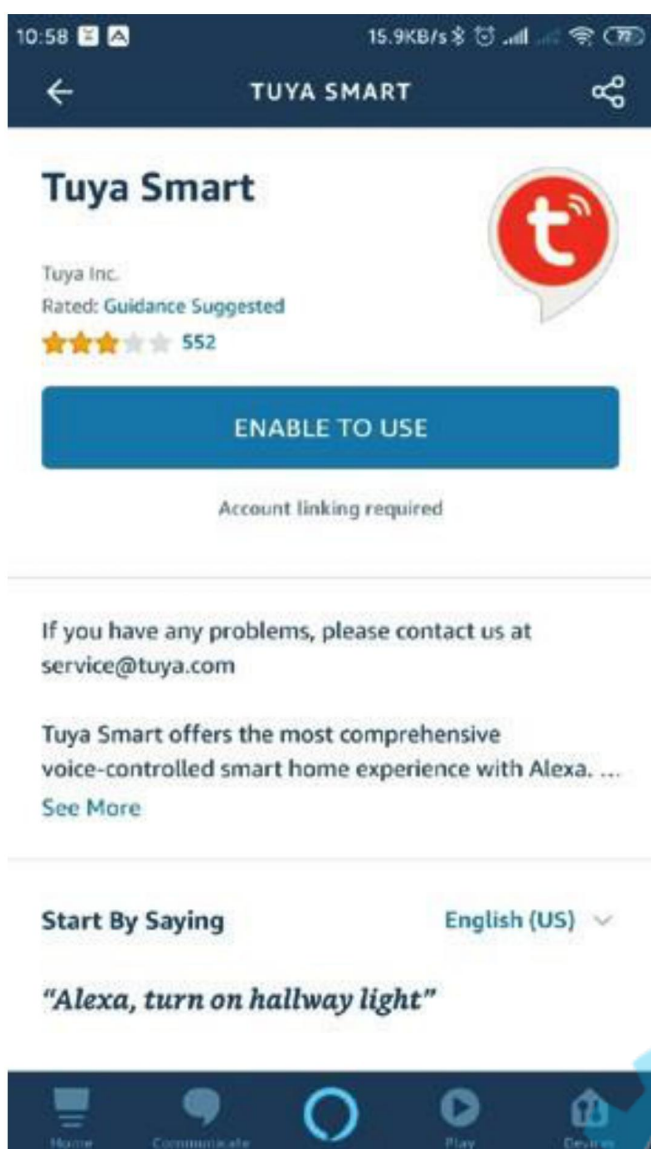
10:58 15.9KB/s 72

TUYA SMART

Tuya Smart

Tuya Inc.
Rated: Guidance Suggested
552

ENABLE TO USE

Account linking required

If you have any problems, please contact us at service@tuya.com

Tuya Smart offers the most comprehensive voice-controlled smart home experience with Alexa. ...
See More

Start By Saying English (US)

"Alexa, turn on hallway light"

Home Communicate Play Devices